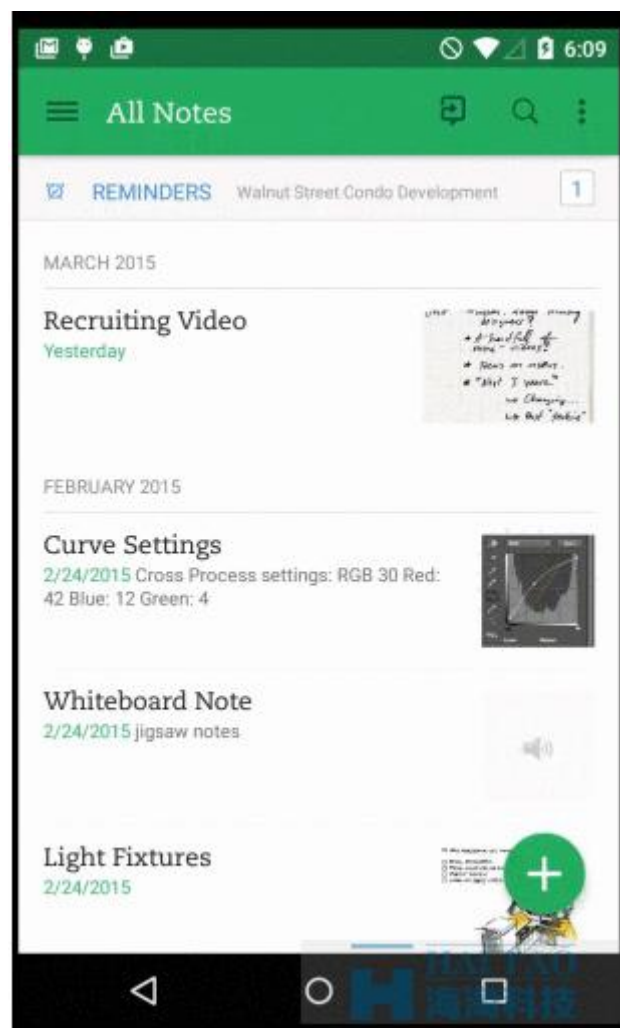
6:09

All Notes

REMINDERS Walnut Street Condo Development 1

MARCH 2015

Recruiting Video
Yesterday

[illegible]

FEBRUARY 2015

Curve Settings
2/24/2015 Cross Process settings: RGB 30 Red: 42 Blue: 12 Green: 4

Whiteboard Note
2/24/2015 jigsaw notes

Light Fixtures
2/24/2015

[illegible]

海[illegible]科技